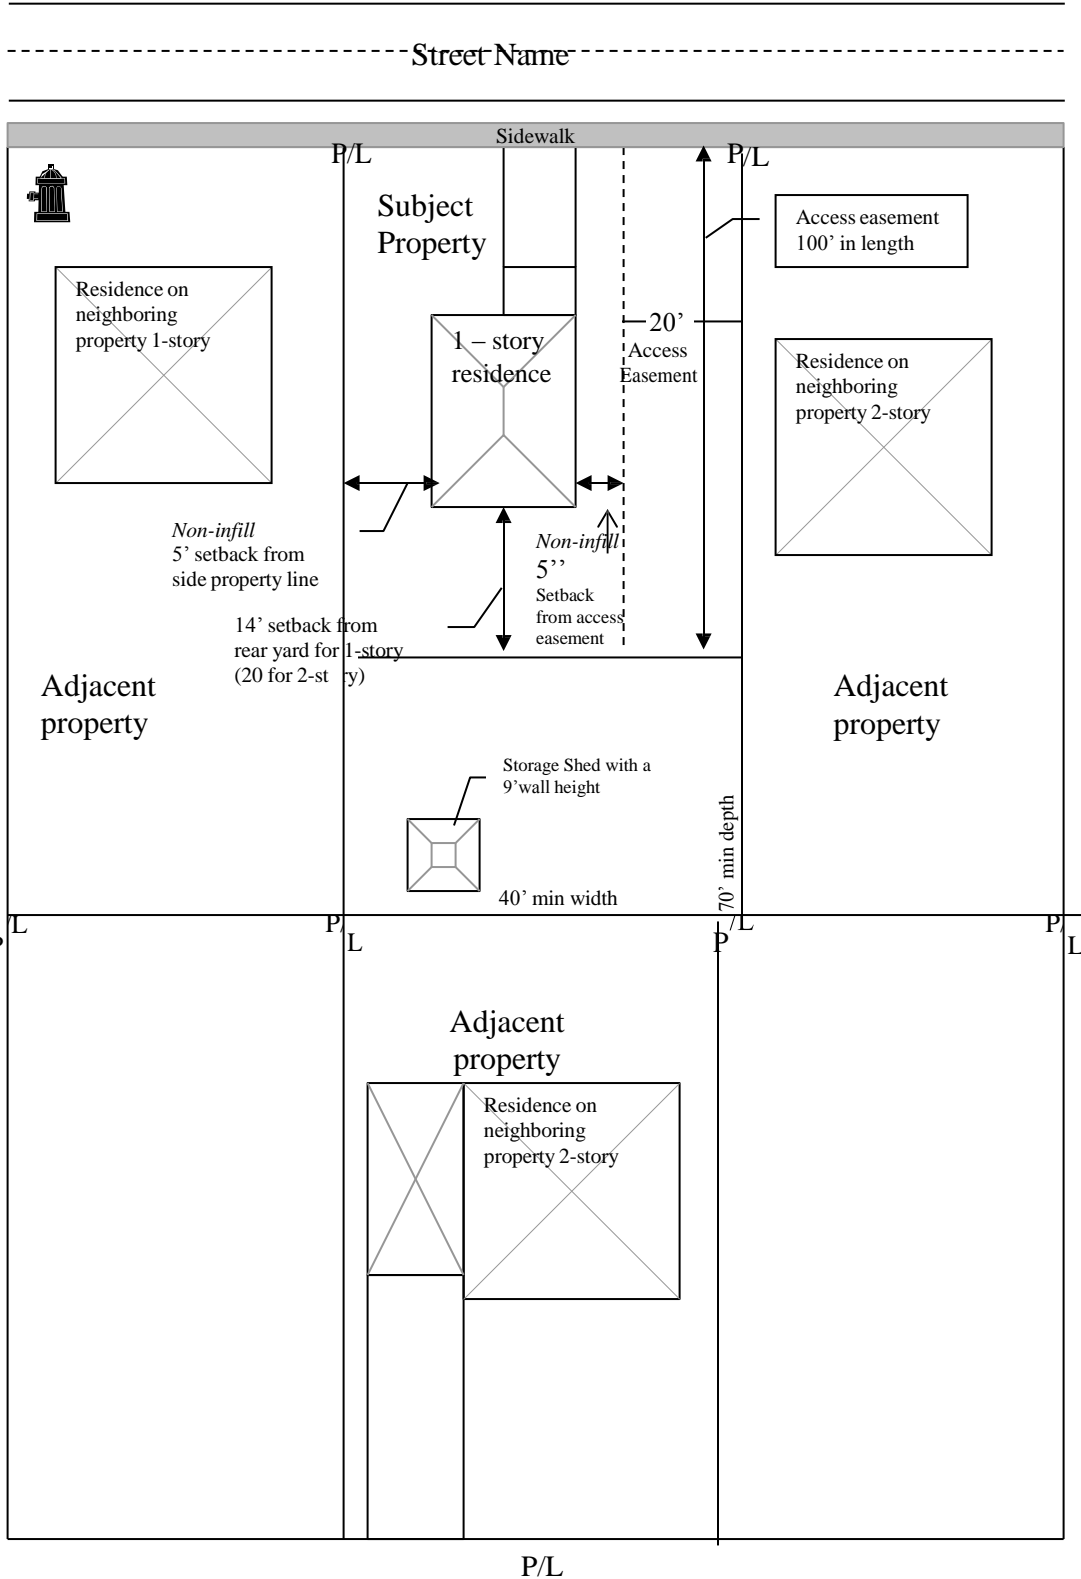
Street Name

Sidewalk

P/L

P/L

Subject Property

Access easement 100' in length

Residence on neighboring property 1-story

1 – story residence

20'

Access Easement

Residence on neighboring property 2-story

*Non-infill*
5' setback from side property line

*Non-infill*
5''
Setback from access easement

14' setback from rear yard for 1-story (20 for 2-st ry)

Adjacent property

Adjacent property

Storage Shed with a 9'wall height

70' min depth

40' min width

P/L

P/L

P/L

P/L

Adjacent property

Residence on neighboring property 2-story

P/L